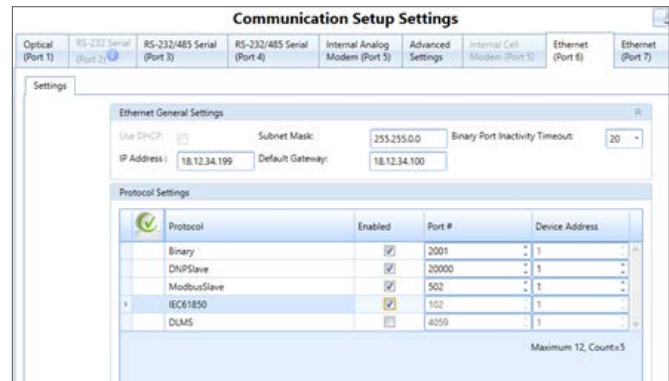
Communication Setup Settings

Optical (Port 1) | RS-232 Serial (Port 2) | RS-232/485 Serial (Port 3) | RS-232/485 Serial (Port 4) | Internal Analog Modem (Port 5) | Advanced Settings | Internal Cell Modem (Port 5) | Ethernet (Port 6) | Ethernet (Port 7)

Settings

Ethernet General Settings

Use DHCP:
IP Address: 18.12.34.199
Subnet Mask: 255.255.0.0
Default Gateway: 18.12.34.100
Binary Port Inactivity Timeout: 20

Protocol Settings

| Protocol | Enabled | Port # | Device Address |
|---|---|---|---|
| Binary | ☑ | 2001 | 1 |
| DNPSlave | ☑ | 20000 | 1 |
| ModbusSlave | ☑ | 502 | 1 |
| IEC61850 | ☑ | 102 | 1 |
| DLMS | ☐ | 4059 | 1 |

Maximum 12, Count=5